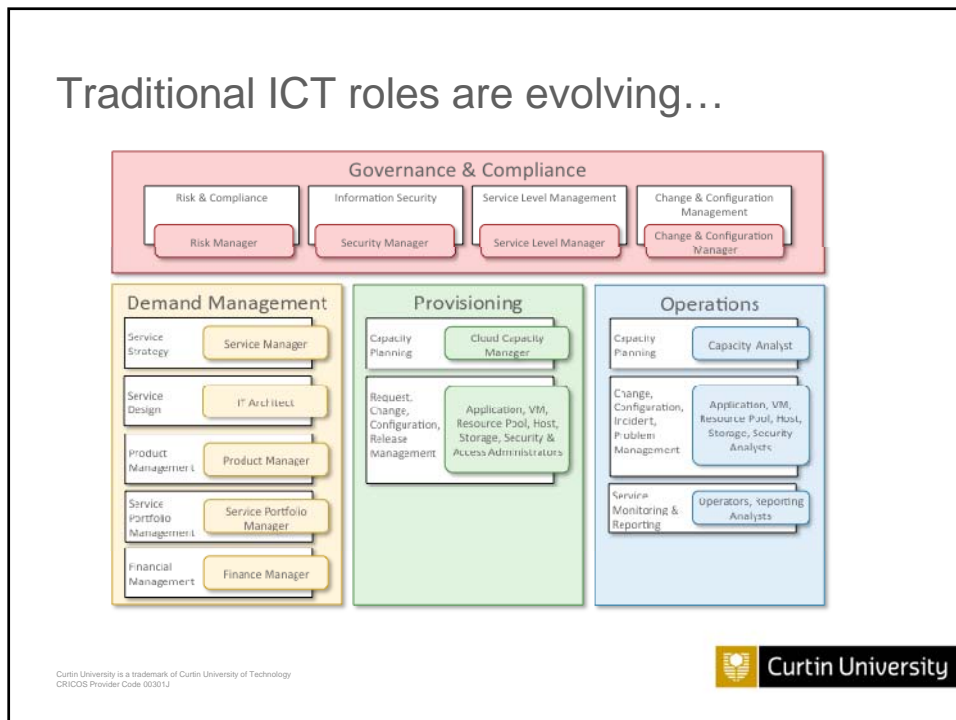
Traditional ICT roles are evolving…

Governance & Compliance

Risk & Compliance

Risk Manager

Information Security

Security Manager

Service Level Management

Service Level Manager

Change & Configuration Management

Change & Configuration Manager

Demand Management

Service Strategy

Service Manager

Service Design

IT Architect

Product Management

Product Manager

Service Portfolio Management

Service Portfolio Manager

Financial Management

Finance Manager

Provisioning

Capacity Planning

Cloud Capacity Manager

Request, Change, Configuration, Release Management

Application, VM, Resource Pool, Host, Storage, Security & Access Administrators

Operations

Capacity Planning

Capacity Analyst

Change, Configuration, Incident, Problem Management

Application, VM, Resource Pool, Host, Storage, Security Analysts

Service Monitoring & Reporting

Operators, Reporting Analysts

Curtin University is a trademark of Curtin University of Technology
CRICOS Provider Code 00301J

Curtin University